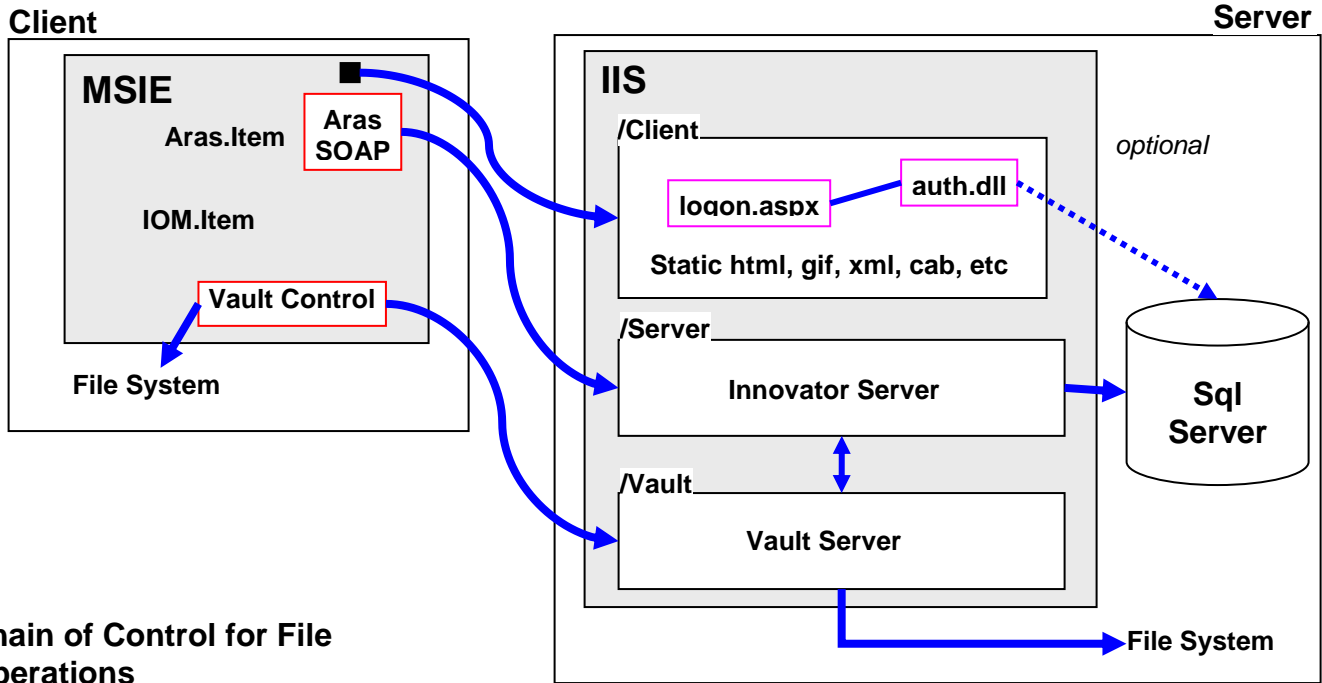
Client

MSIE

Aras.Item

Aras SOAP

IOM.Item

Vault Control

File System

Server

IIS

/Client

optional

logon.aspx

auth.dll

Static html, gif, xml, cab, etc

/Server

Innovator Server

Sql Server

/Vault

Vault Server

File System

hain of Control for File perations